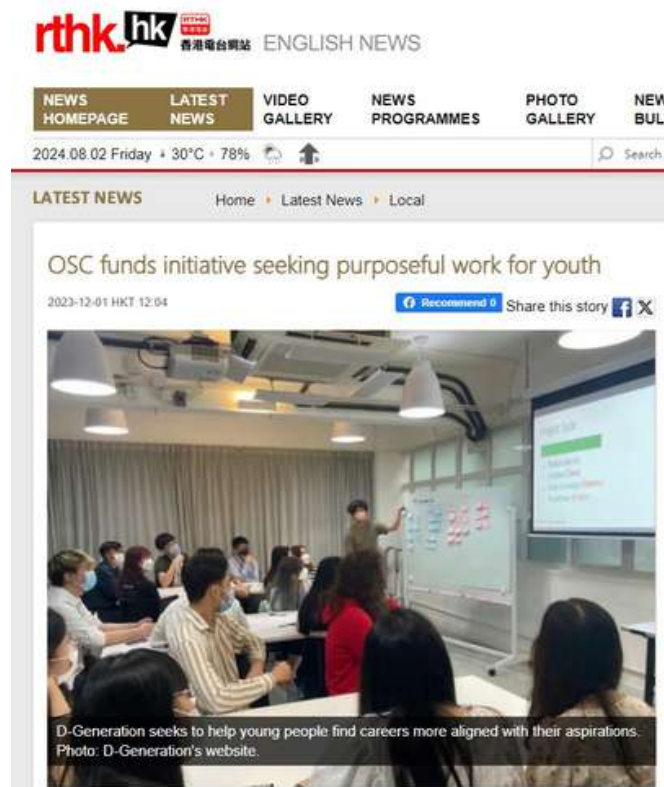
rthk.hk RTHK 香港電台網站 ENGLISH NEWS

NEWS HOMEPAGE | LATEST NEWS | VIDEO GALLERY | NEWS PROGRAMMES | PHOTO GALLERY | NEW BUL

2024.08.02 Friday • 30°C • 78%

Search

LATEST NEWS

Home • Latest News • Local

OSC funds initiative seeking purposeful work for youth

2023-12-01 HKT 12:04

Recommend 0 Share this story

D-Generation seeks to help young people find careers more aligned with their aspirations. Photo: D-Generation's website.